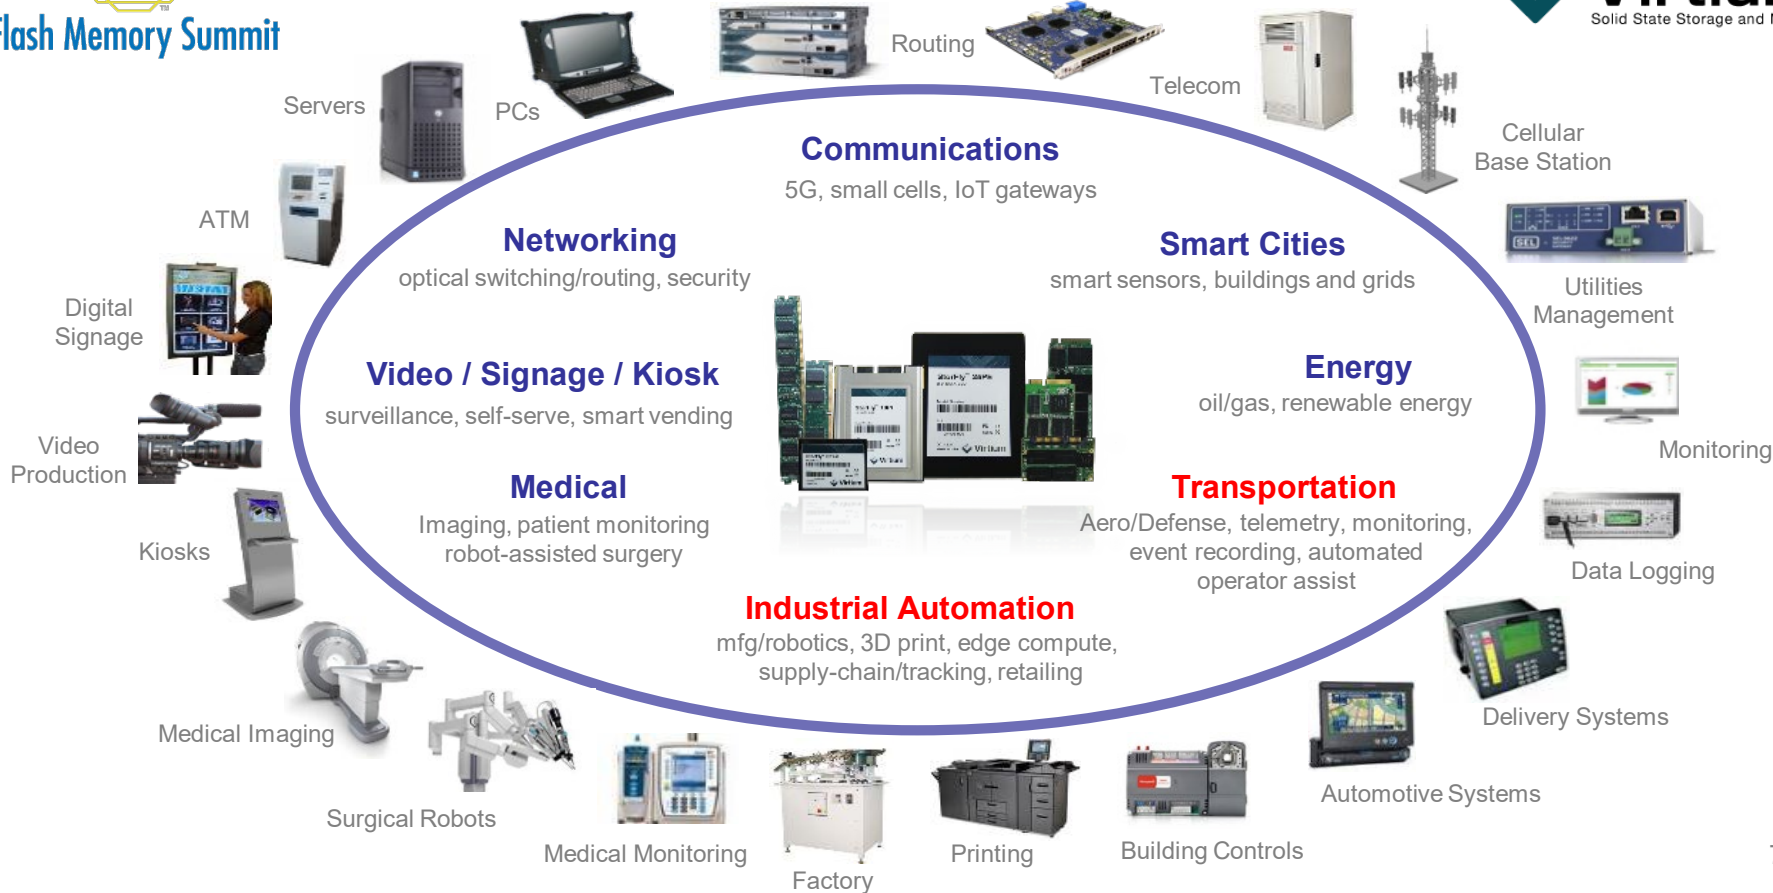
lash Memory Summit

Solid State Storage and

Servers

PCs

Routing

Telecom

Cellular Base Station

ATM

Communications
5G, small cells, IoT gateways

Networking
optical switching/routing, security

Smart Cities
smart sensors, buildings and grids

Utilities Management

Digital Signage

Video / Signage / Kiosk
surveillance, self-serve, smart vending

Energy
oil/gas, renewable energy

Monitoring

Video Production

Medical
Imaging, patient monitoring robot-assisted surgery

Transportation
Aero/Defense, telemetry, monitoring, event recording, automated operator assist

Data Logging

Kiosks

Industrial Automation
mfg/robotics, 3D print, edge compute, supply-chain/tracking, retailing

Delivery Systems

Medical Imaging

Automotive Systems

Surgical Robots

Medical Monitoring

Factory

Printing

Building Controls